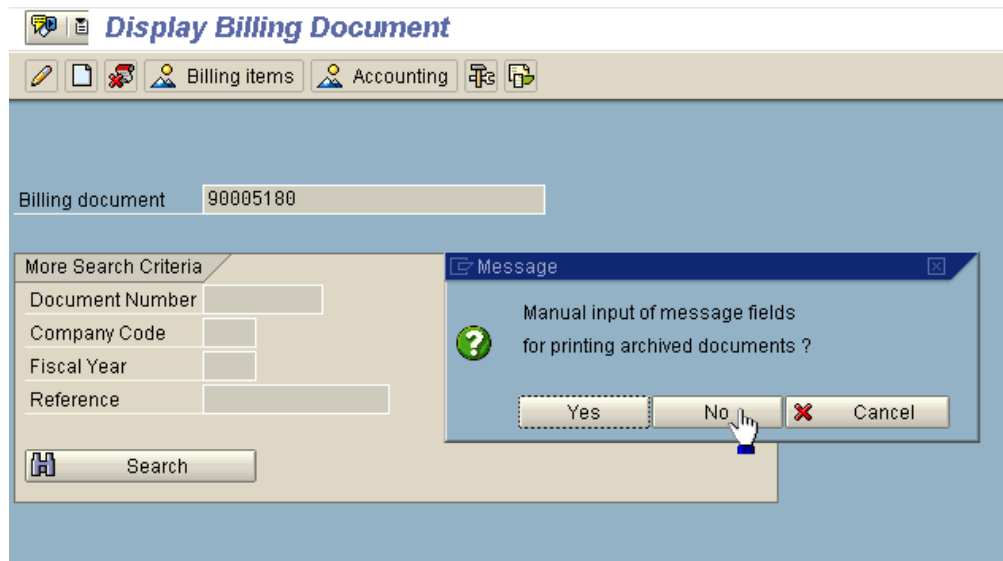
Display Billing Document

Billing items
Accounting

Billing document
90005180

More Search Criteria
Document Number
Company Code
Fiscal Year
Reference

Search

Message

Manual input of message fields for printing archived documents ?

Yes
No
Cancel